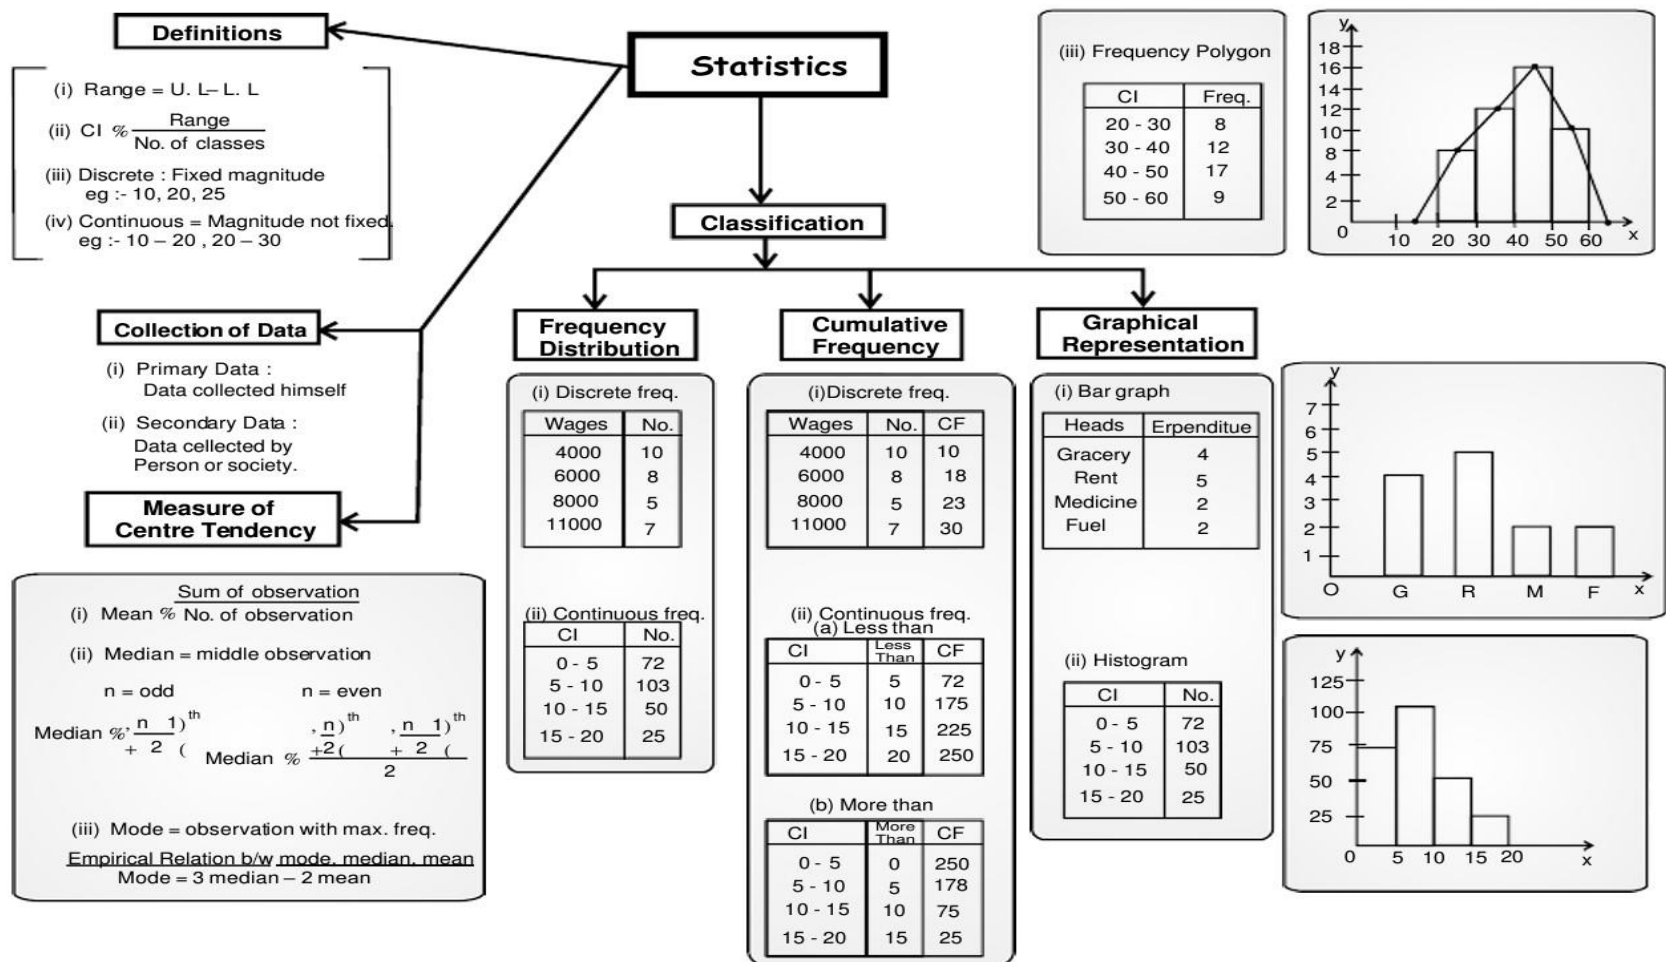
Statistics

Definitions

(i) Range = U. L– L. L

(ii) CI % $\frac{\text{Range}}{\text{No. of classes}}$

(iii) Discrete : Fixed magnitude eg :- 10, 20, 25

(iv) Continuous = Magnitude not fixed. eg :- 10 – 20 , 20 – 30

Collection of Data

(i) Primary Data : Data collected himself

(ii) Secondary Data : Data cellected by Person or society.

Measure of Centre Tendency

(i) Mean % $\frac{\text{Sum of observation}}{\text{No. of observation}}$

(ii) Median = middle observation

n = odd

n = even

Median % $\left(\frac{n+1}{2}\right)^{th}$

Median % $\frac{\left(\frac{n}{2}\right)^{th} + \left(\frac{n}{2}+1\right)^{th}}{2}$

(iii) Mode = observation with max. freq.

Empirical Relation b/w mode, median, mean
Mode = 3 median – 2 mean

Classification

Frequency Distribution

(i) Discrete freq.

| Wages | No. |
|---|---|
| 4000 | 10 |
| 6000 | 8 |
| 8000 | 5 |
| 11000 | 7 |

(ii) Continuous freq.

| CI | No. |
|---|---|
| 0 - 5 | 72 |
| 5 - 10 | 103 |
| 10 - 15 | 50 |
| 15 - 20 | 25 |

Cumulative Frequency

(i)Discrete freq.

| Wages | No. | CF |
|---|---|---|
| 4000 | 10 | 10 |
| 6000 | 8 | 18 |
| 8000 | 5 | 23 |
| 11000 | 7 | 30 |

(ii) Continuous freq.
(a) Less than

| CI | Less Than | CF |
|---|---|---|
| 0 - 5 | 5 | 72 |
| 5 - 10 | 10 | 175 |
| 10 - 15 | 15 | 225 |
| 15 - 20 | 20 | 250 |

(b) More than

| CI | More Than | CF |
|---|---|---|
| 0 - 5 | 0 | 250 |
| 5 - 10 | 5 | 178 |
| 10 - 15 | 10 | 75 |
| 15 - 20 | 15 | 25 |

Graphical Representation

(i) Bar graph

| Heads | Erpenditue |
|---|---|
| Gracery | 4 |
| Rent | 5 |
| Medicine | 2 |
| Fuel | 2 |

y 7 6 5 4 3 2 1 O G R M F x

(ii) Histogram

| CI | No. |
|---|---|
| 0 - 5 | 72 |
| 5 - 10 | 103 |
| 10 - 15 | 50 |
| 15 - 20 | 25 |

y 125 100 75 50 25 0 5 10 15 20 x

(iii) Frequency Polygon

| CI | Freq. |
|---|---|
| 20 - 30 | 8 |
| 30 - 40 | 12 |
| 40 - 50 | 17 |
| 50 - 60 | 9 |

y 18 16 14 12 10 8 4 2 0 10 20 30 40 50 60 x